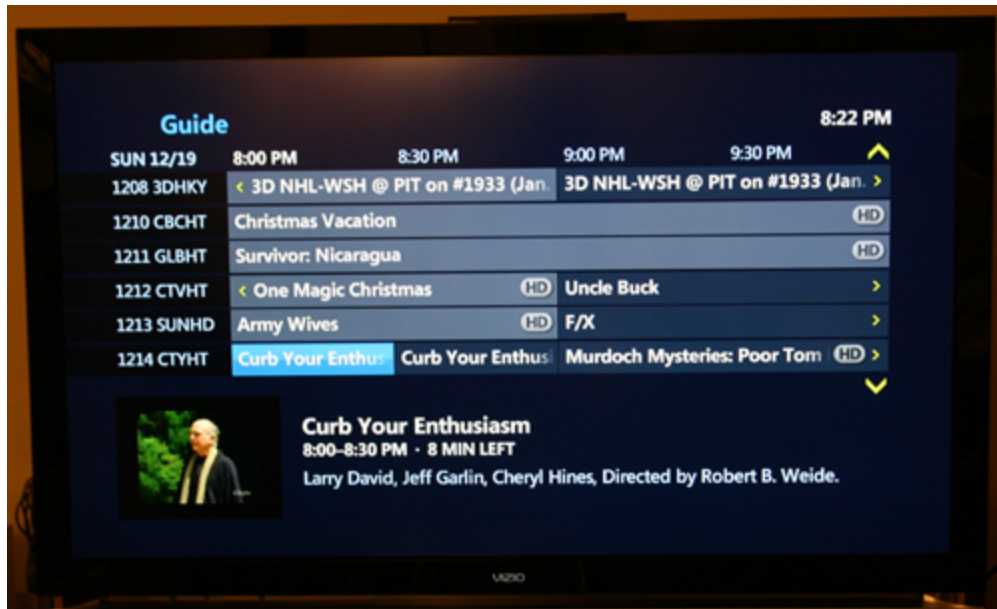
Guide

8:22 PM

| SUN 12/19 | 8:00 PM | 8:30 PM | 9:00 PM | 9:30 PM |
|---|---|---|---|---|
| 1208 3DHKY | ‹ 3D NHL-WSH @ PIT on #1933 (Jan. | | 3D NHL-WSH @ PIT on #1933 (Jan. › | |
| 1210 CBCHT | Christmas Vacation HD | | | |
| 1211 GLBHT | Survivor: Nicaragua HD | | | |
| 1212 CTVHT | ‹ One Magic Christmas HD | | Uncle Buck › | |
| 1213 SUNHD | Army Wives HD | | F/X › | |
| 1214 CTYHT | Curb Your Enthus | Curb Your Enthus | Murdoch Mysteries: Poor Tom HD › | |

Curb Your Enthusiasm
8:00–8:30 PM · 8 MIN LEFT
Larry David, Jeff Garlin, Cheryl Hines, Directed by Robert B. Weide.

VIZIO